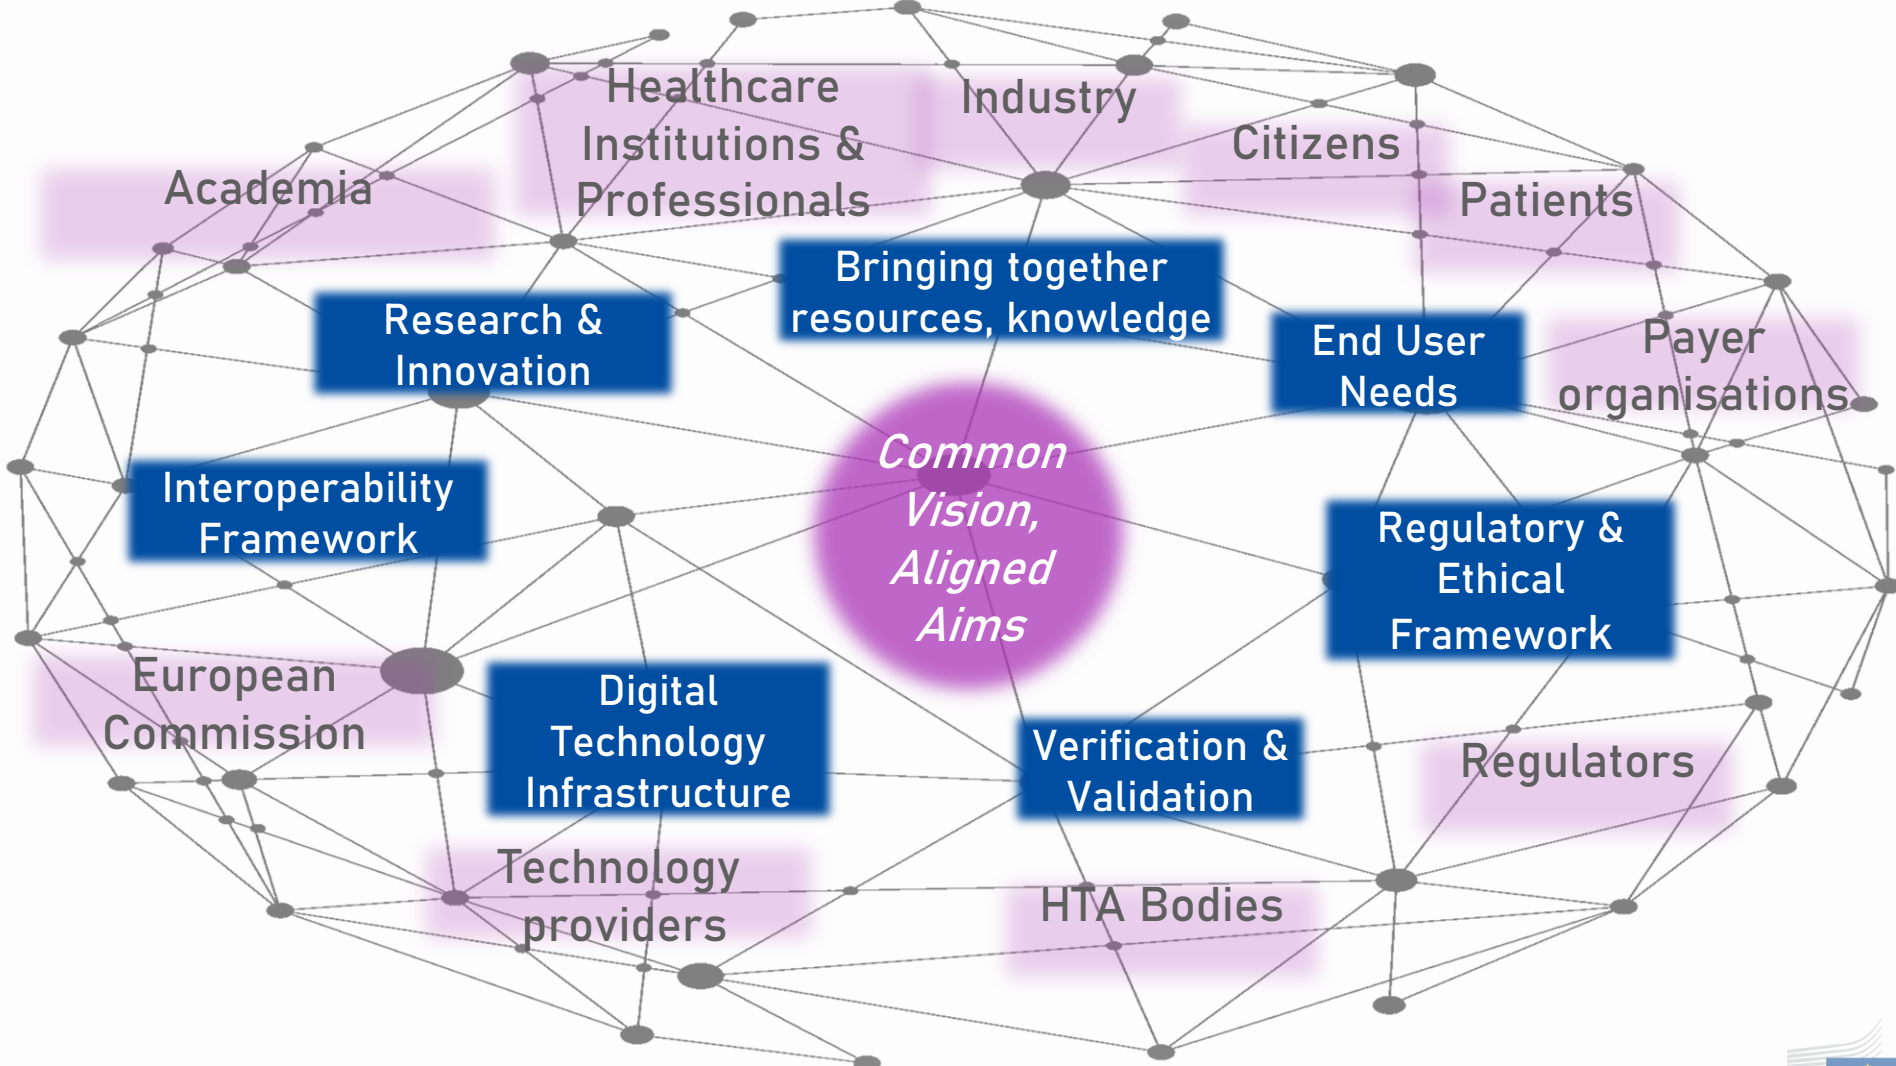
Healthcare Institutions & Professionals

Industry

Citizens

Academia

Patients

Bringing together resources, knowledge

Research & Innovation

End User Needs

Payer organisations

Common Vision, Aligned Aims

Interoperability Framework

Regulatory & Ethical Framework

European Commission

Digital Technology Infrastructure

Verification & Validation

Regulators

Technology providers

HTA Bodies